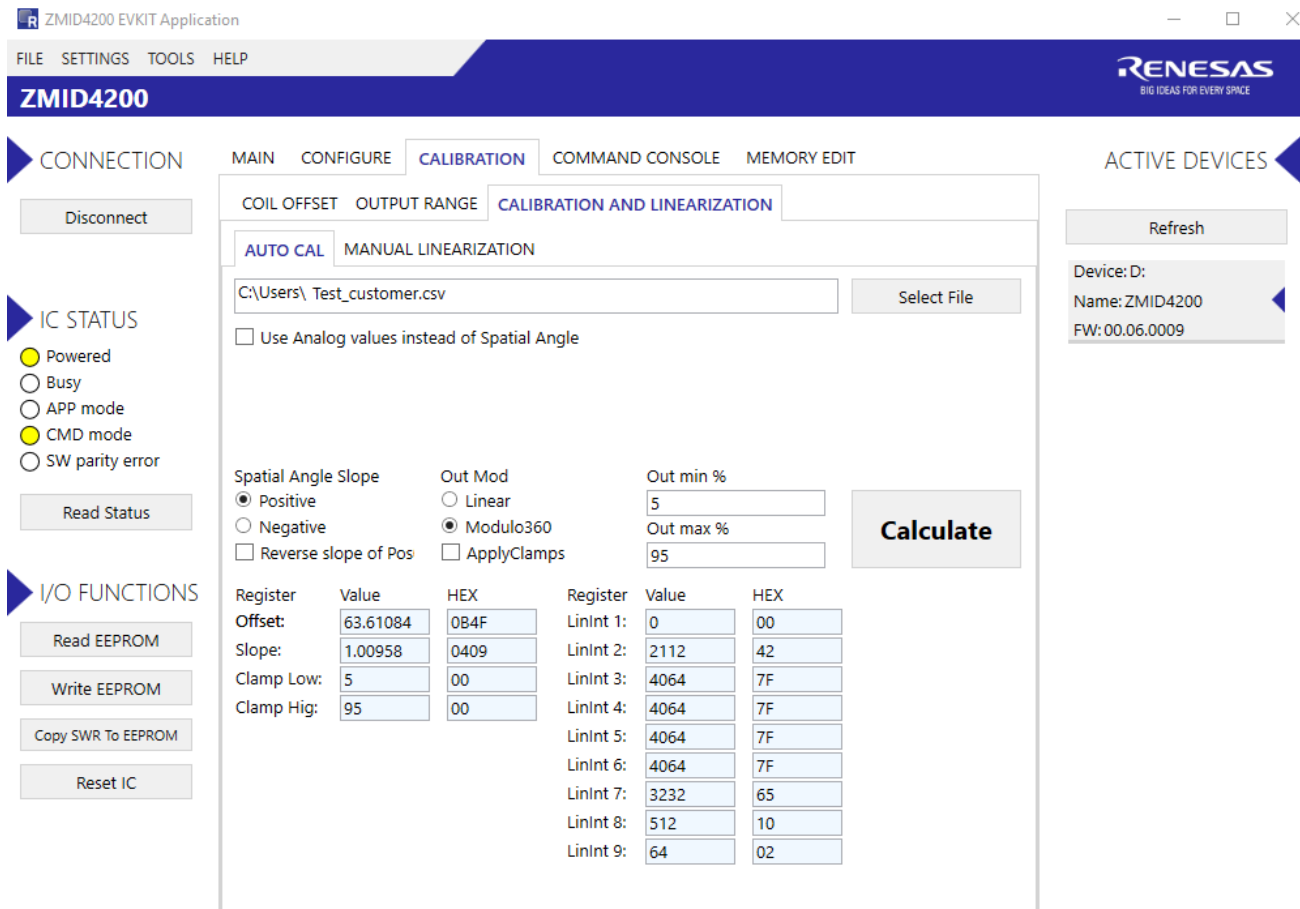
ZMID4200 EVKIT Application

FILE SETTINGS TOOLS HELP

RENESAS
BIG IDEAS FOR EVERY SPACE

ZMID4200

CONNECTION

Disconnect

IC STATUS

Powered
Busy
APP mode
CMD mode
SW parity error

Read Status

I/O FUNCTIONS

Read EEPROM

Write EEPROM

Copy SWR To EEPROM

Reset IC

MAIN CONFIGURE CALIBRATION COMMAND CONSOLE MEMORY EDIT

COIL OFFSET OUTPUT RANGE CALIBRATION AND LINEARIZATION

AUTO CAL MANUAL LINEARIZATION

C:\Users\ Test_customer.csv

Select File

Use Analog values instead of Spatial Angle

Spatial Angle Slope
Positive
Negative
Reverse slope of Pos

Out Mod
Linear
Modulo360
ApplyClamps

Out min %
5
Out max %
95

Calculate

| Register | Value | HEX |
|---|---|---|
| Offset: | 63.61084 | 0B4F |
| Slope: | 1.00958 | 0409 |
| Clamp Low: | 5 | 00 |
| Clamp Hig: | 95 | 00 |

| Register | Value | HEX |
|---|---|---|
| LinInt 1: | 0 | 00 |
| LinInt 2: | 2112 | 42 |
| LinInt 3: | 4064 | 7F |
| LinInt 4: | 4064 | 7F |
| LinInt 5: | 4064 | 7F |
| LinInt 6: | 4064 | 7F |
| LinInt 7: | 3232 | 65 |
| LinInt 8: | 512 | 10 |
| LinInt 9: | 64 | 02 |

ACTIVE DEVICES

Refresh

Device: D:
Name: ZMID4200
FW: 00.06.0009